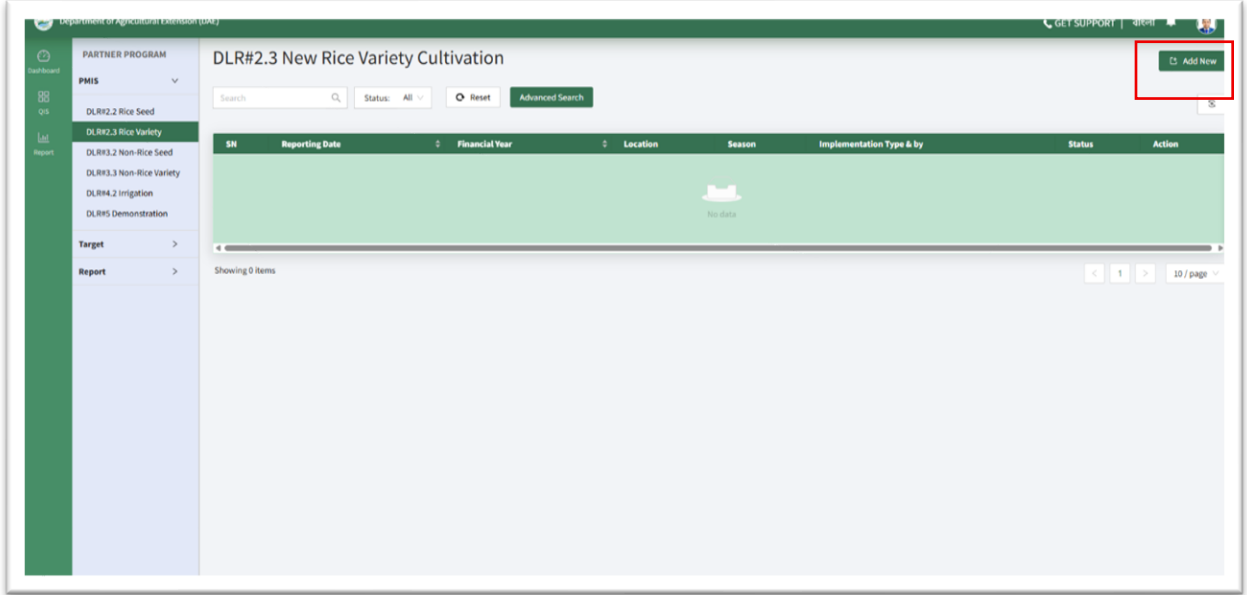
Department of Agricultural Extension (DAE)

GET SUPPORT | বাংলা

Dashboard

Q/S

Report

PARTNER PROGRAM

PMIS

DLR#2.2 Rice Seed

DLR#2.3 Rice Variety

DLR#3.2 Non-Rice Seed

DLR#3.3 Non-Rice Variety

DLR#4.2 Irrigation

DLR#5 Demonstration

Target

Report

DLR#2.3 New Rice Variety Cultivation

Add New

Search

Status: All

Reset

Advanced Search

| SN | Reporting Date | Financial Year | Location | Season | Implementation Type & by | Status | Action |
|---|---|---|---|---|---|---|---|

No data

Showing 0 items

1

10 / page